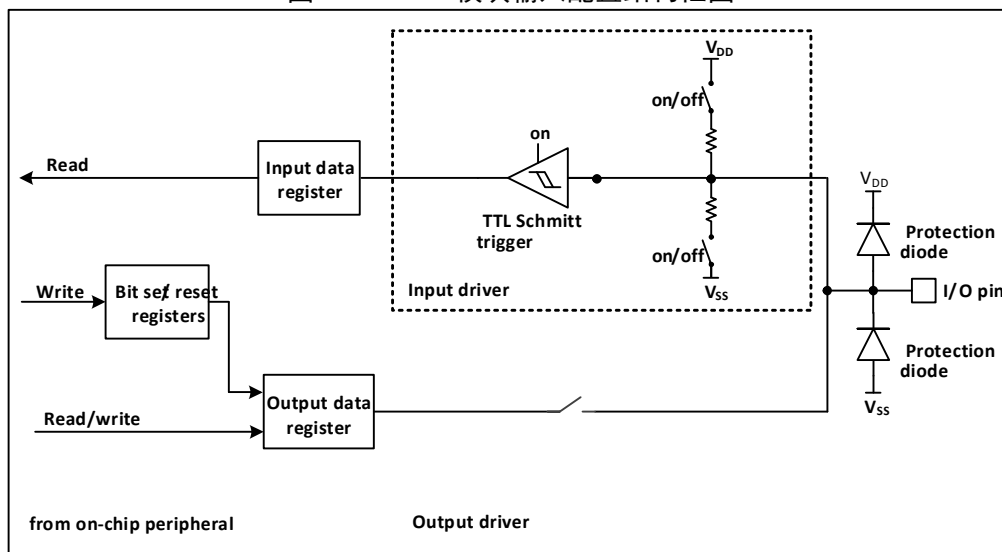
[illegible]

$V_{DD}$

on/off

on

Read

Input data register

TTL Schmitt trigger

on/off

$V_{SS}$

Input driver

$V_{DD}$

Protection diode

I/O pin

Protection diode

$V_{SS}$

Write

Bit set/reset registers

Output data register

Read/write

from on-chip peripheral

Output driver